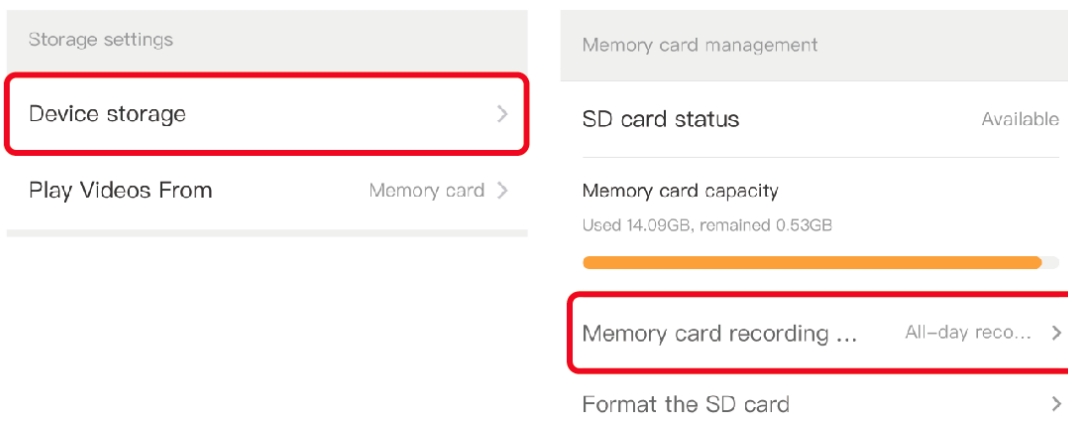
Storage settings

Device storage >

Play Videos From Memory card >

Memory card management

SD card status Available

Memory card capacity

Used 14.09GB, remained 0.53GB

Memory card recording ... All-day reco... >

Format the SD card >